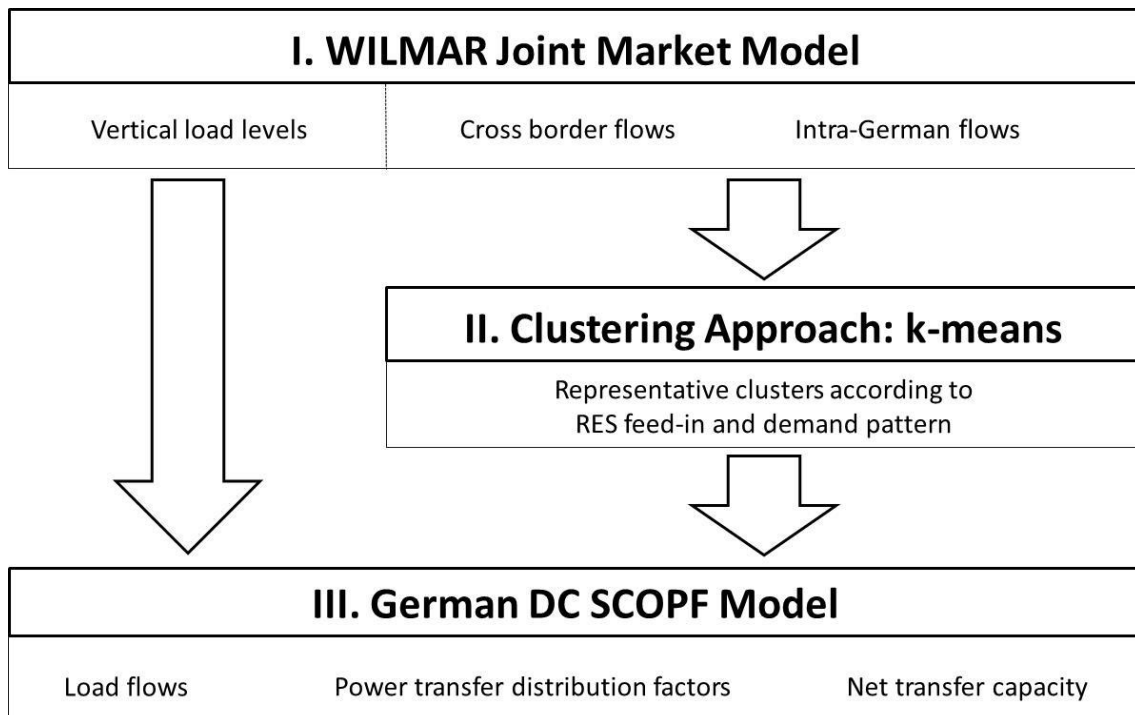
I. WILMAR Joint Market Model

Vertical load levels

Cross border flows

Intra-German flows

II. Clustering Approach: k-means

Representative clusters according to RES feed-in and demand pattern

III. German DC SCOPF Model

Load flows

Power transfer distribution factors

Net transfer capacity